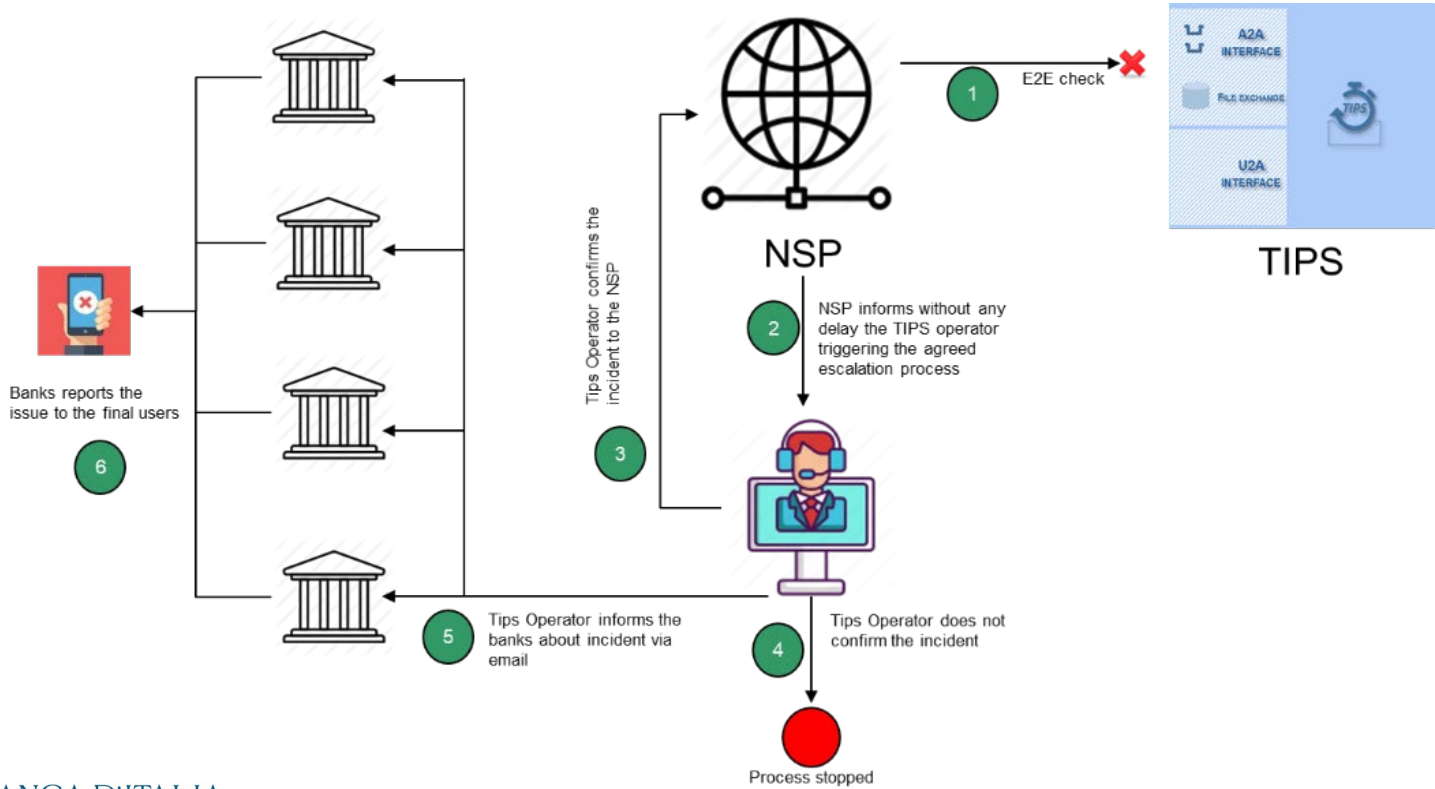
A2A INTERFACE

FILE EXCHANGE

U2A INTERFACE

TIPS

TIPS

E2E check

1

NSP

2

NSP informs without any delay the TIPS operator triggering the agreed escalation process

Tips Operator confirms the incident to the NSP

3

Banks reports the issue to the final users

6

5

Tips Operator informs the banks about incident via email

4

Tips Operator does not confirm the incident

Process stopped

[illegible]ANCA D'ITALIA